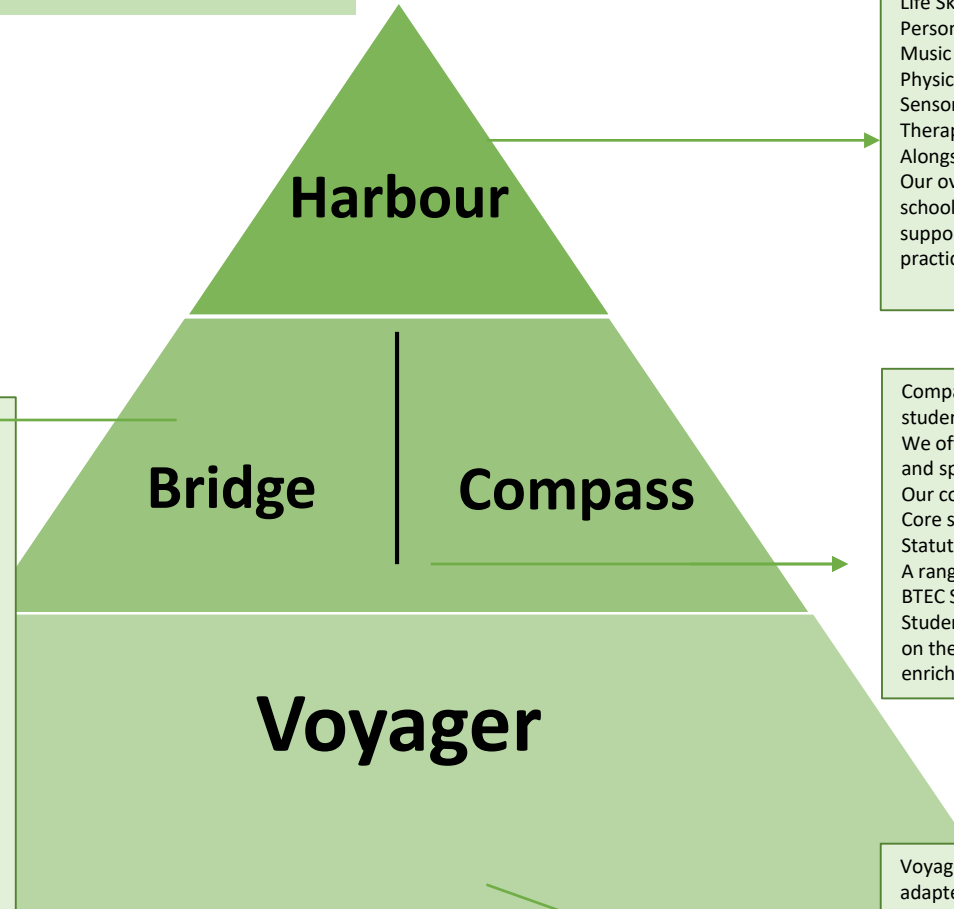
Harbour

Life Sk
Person
Music
Physic
Sensor
Therap
Alongs
Our ov
school
suppo
practic

Bridge

Compass

Compa
studen
We of
and sp
Our co
Core s
Statut
A rang
BTEC S
Studen
on the
enrich

Voyager

Voyag
adapte